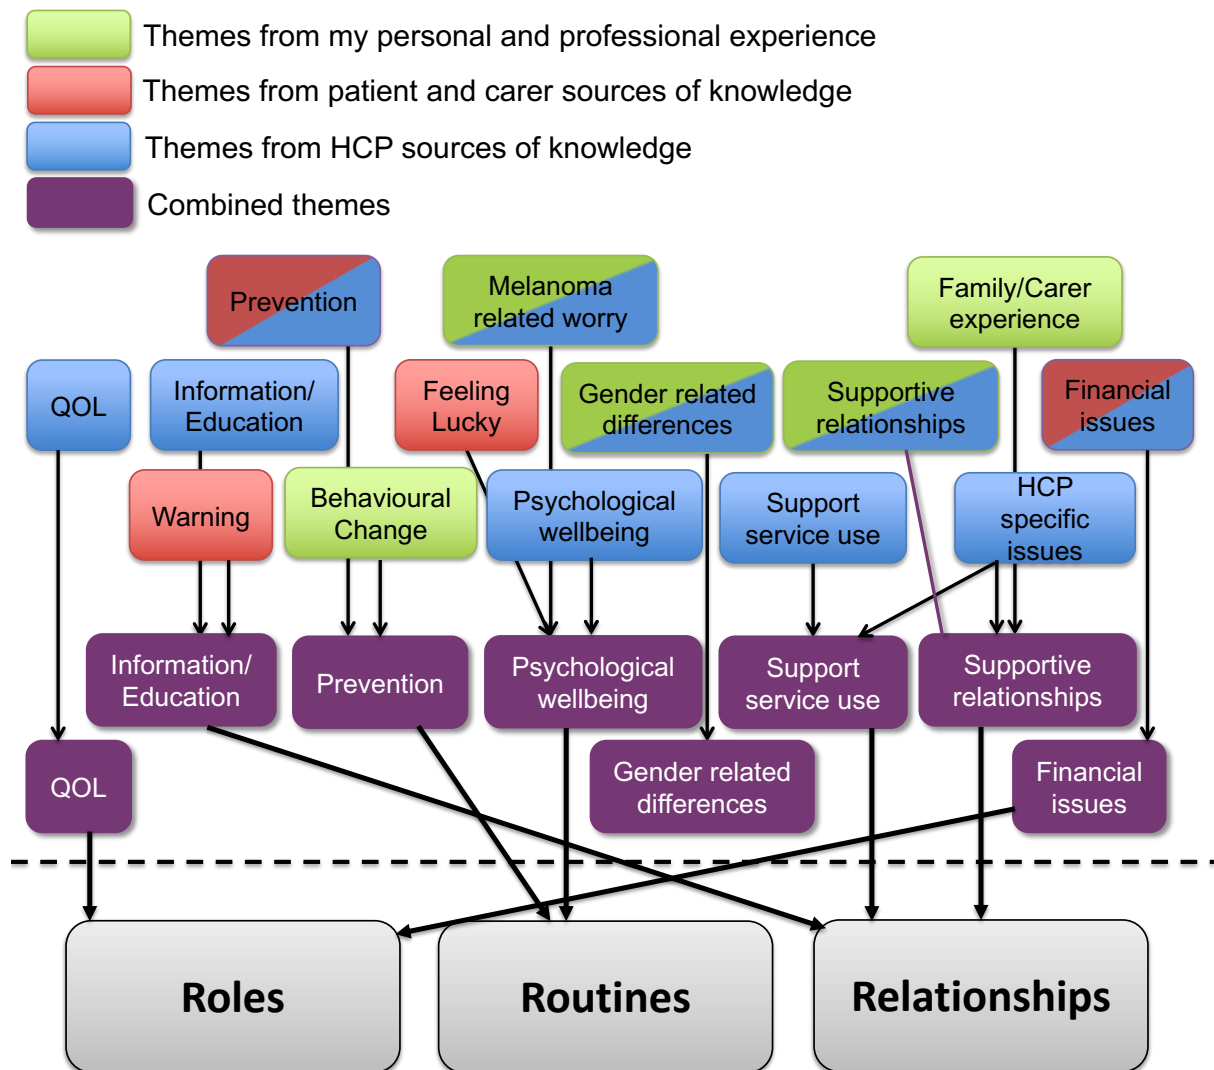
Themes from my personal and professional experience

Themes from patient and carer sources of knowledge

Themes from HCP sources of knowledge

Combined themes

Prevention

Melanoma related worry

Family/Carer experience

QOL

Information/ Education

Feeling Lucky

Gender related differences

Supportive relationships

Financial issues

Warning

Behavioural Change

Psychological wellbeing

Support service use

HCP specific issues

Information/ Education

Prevention

Psychological wellbeing

Support service use

Supportive relationships

QOL

Gender related differences

Financial issues

Roles

Routines

Relationships